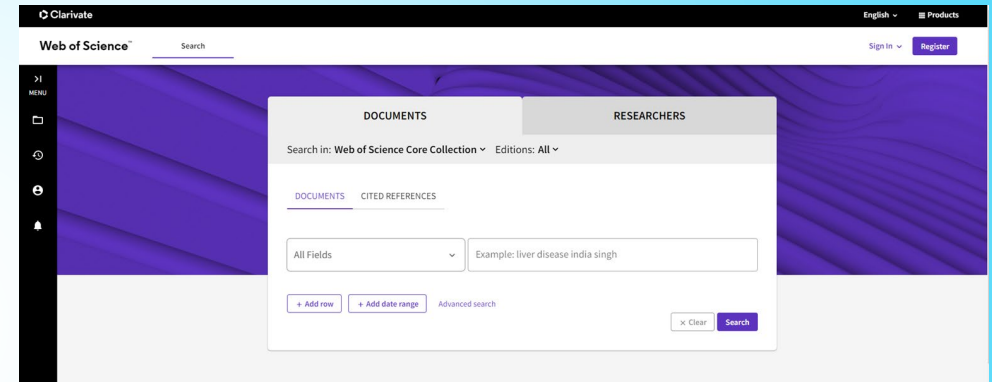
Clarivate

English ⌄ Products

Web of Science™ Search

Sign In ⌄ Register

MENU

DOCUMENTS

RESEARCHERS

Search in: Web of Science Core Collection ⌄ Editions: All ⌄

DOCUMENTS CITED REFERENCES

All Fields

Example: liver disease india singh

+ Add row + Add date range Advanced search

× Clear Search